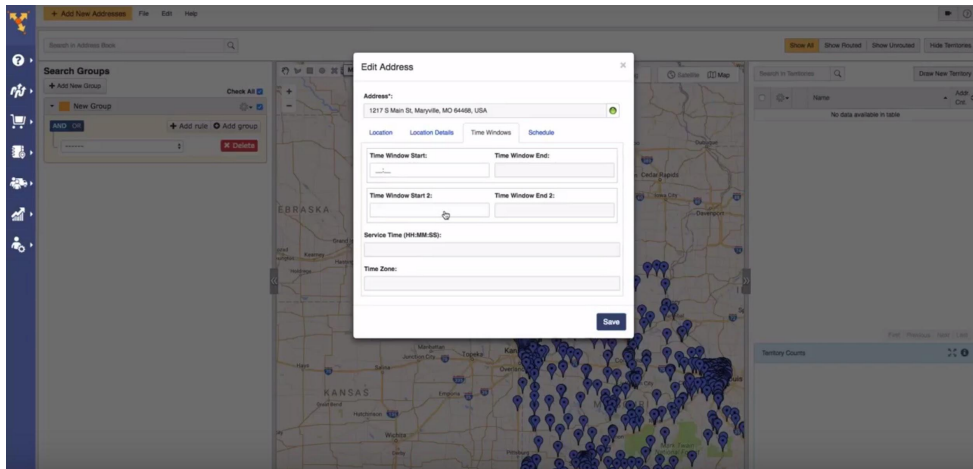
+ Add New Addresses File Edit Help

Search in Address Book

Show All Show Routed Show Unrouted Hide Territories

Search Groups

+ Add New Group

Check All

New Group

AND OR

+ Add rule + Add group

× Delete

Edit Address

Address*:

1217 S Main St, Maryville, MO 64468, USA

Location Location Details Time Windows Schedule

Time Window Start:

Time Window End:

Time Window Start 2:

Time Window End 2:

Service Time (HH:MM:SS):

Time Zone:

Save

Satellite Map

Search in Territories

Draw New Territory

Name

No data available in table

Territory Counts

EBRASKA

KANSAS

Wichita

Cedar Rapids

Davenport

Salina

Hutchinson

Topeka

Junction City

Emporia

Overland

Kan